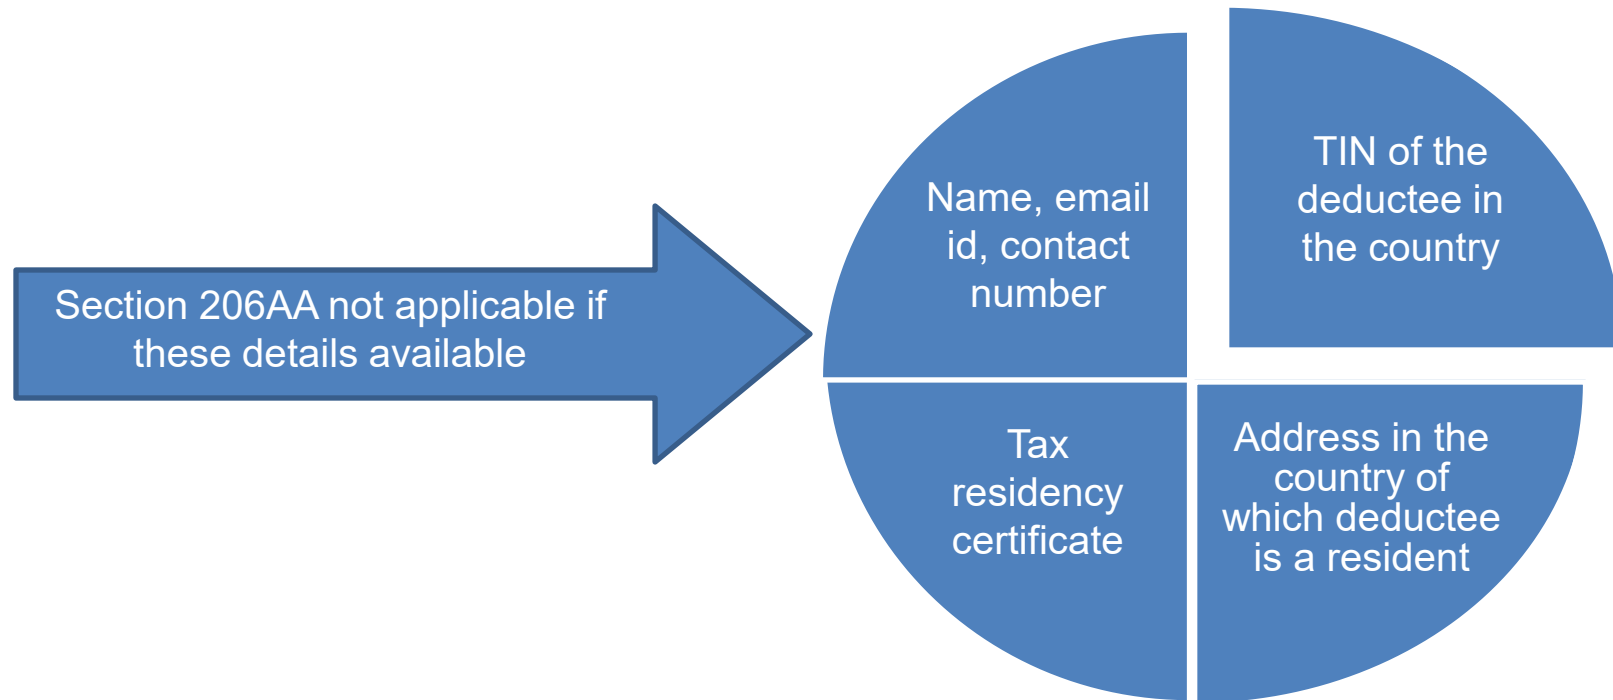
Section 206AA not applicable if these details available

Name, email id, contact number

TIN of the deductee in the country

Tax residency certificate

Address in the country of which deductee is a resident